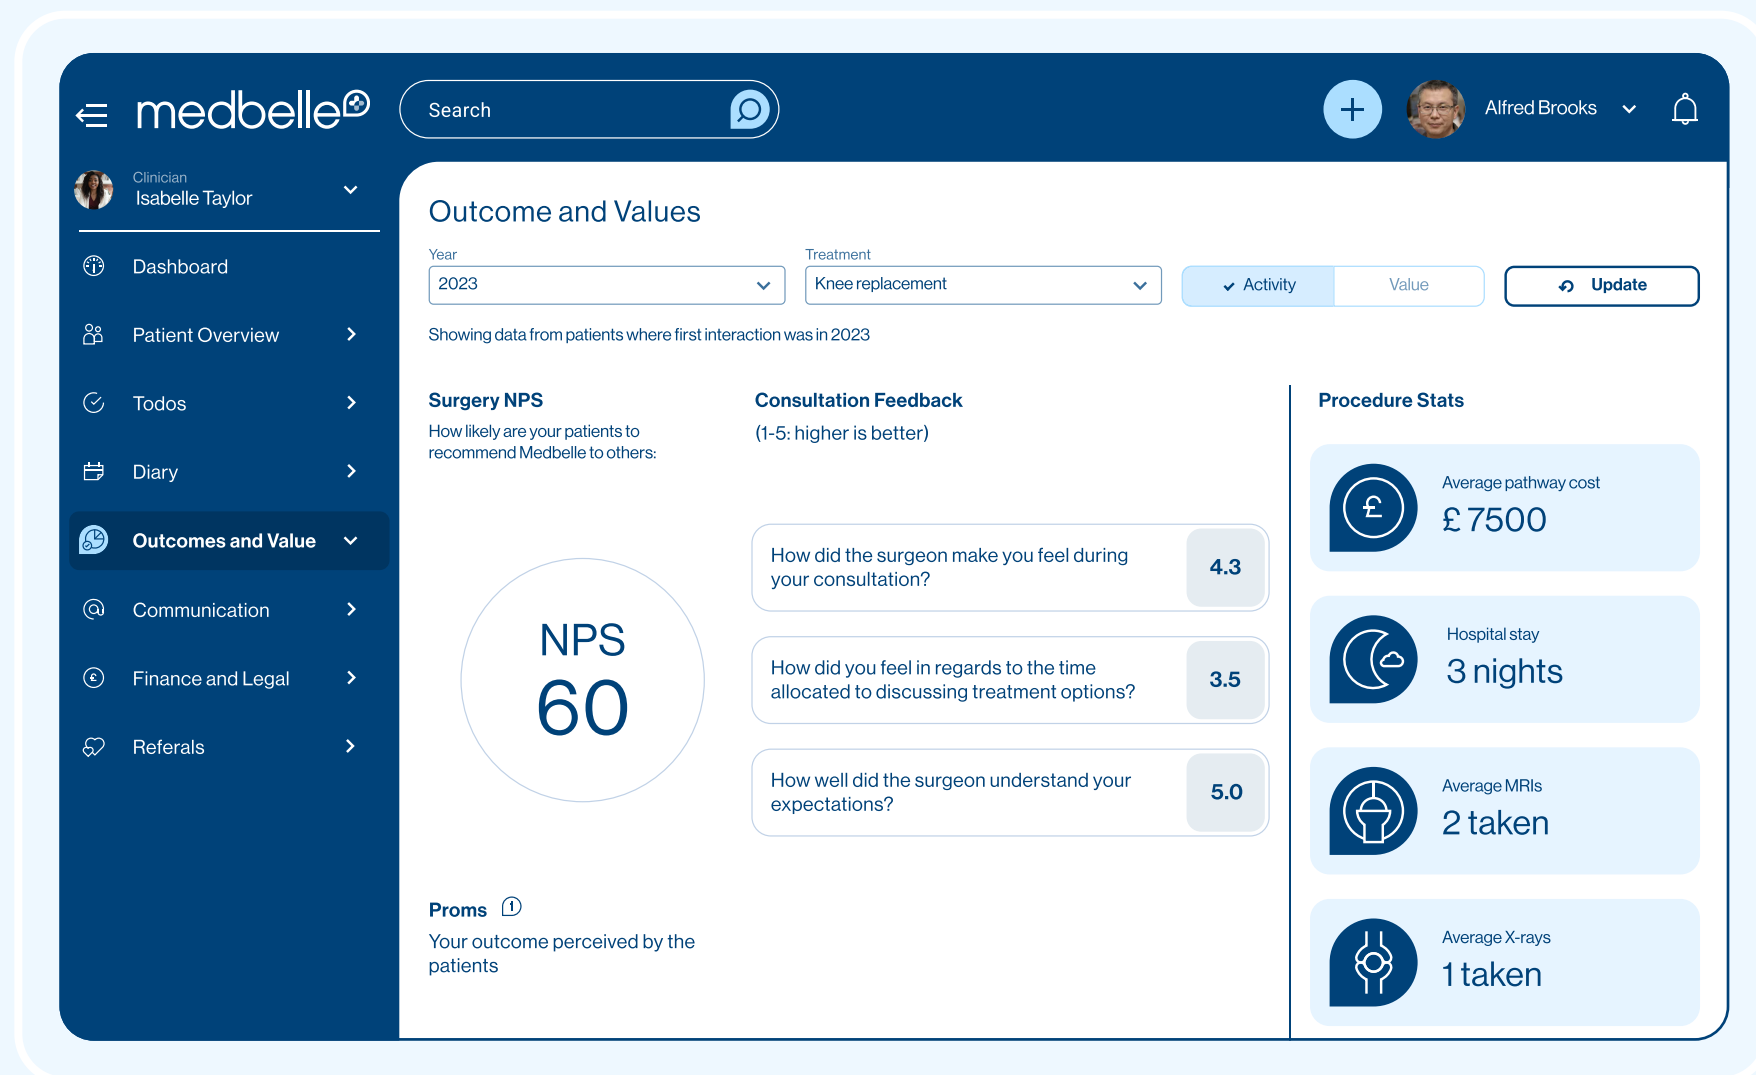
medbelle

Search

Alfred Brooks

Clinician
Isabelle Taylor

Dashboard

Patient Overview

Todos

Diary

Outcomes and Value

Communication

Finance and Legal

Referals

Outcome and Values

Year
2023

Treatment
Knee replacement

Activity Value

Update

Showing data from patients where first interaction was in 2023

Surgery NPS
How likely are your patients to recommend Medbelle to others:

NPS
60

Consultation Feedback
(1-5: higher is better)

| How did the surgeon make you feel during your consultation? | 4.3 |
|---|---|
| How did you feel in regards to the time allocated to discussing treatment options? | 3.5 |
| How well did the surgeon understand your expectations? | 5.0 |

Proms

Your outcome perceived by the patients

Procedure Stats

Average pathway cost
£ 7500

Hospital stay
3 nights

Average MRIs
2 taken

Average X-rays
1 taken